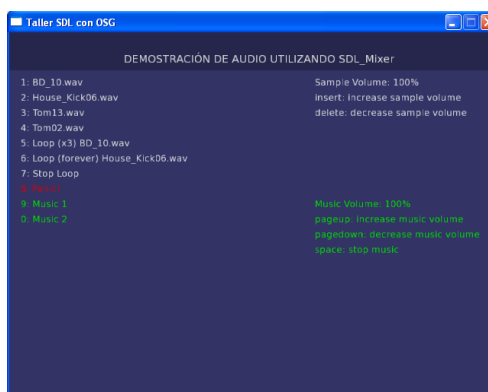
Taller SDL con OSG

DEMOSTRACIÓN DE AUDIO UTILIZANDO SDL_Mixer

1: BD_10.wav
2: House_Kick06.wav
3: Tom13.wav
4: Tom02.wav
5: Loop (x3) BD_10.wav
6: Loop (forever) House_Kick06.wav
7: Stop Loop
8: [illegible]
9: Music 1
0: Music 2

Sample Volume: 100%
insert: increase sample volume
delete: decrease sample volume

Music Volume: 100%
pageup: increase music volume
pagedown: decrease music volume
space: stop music